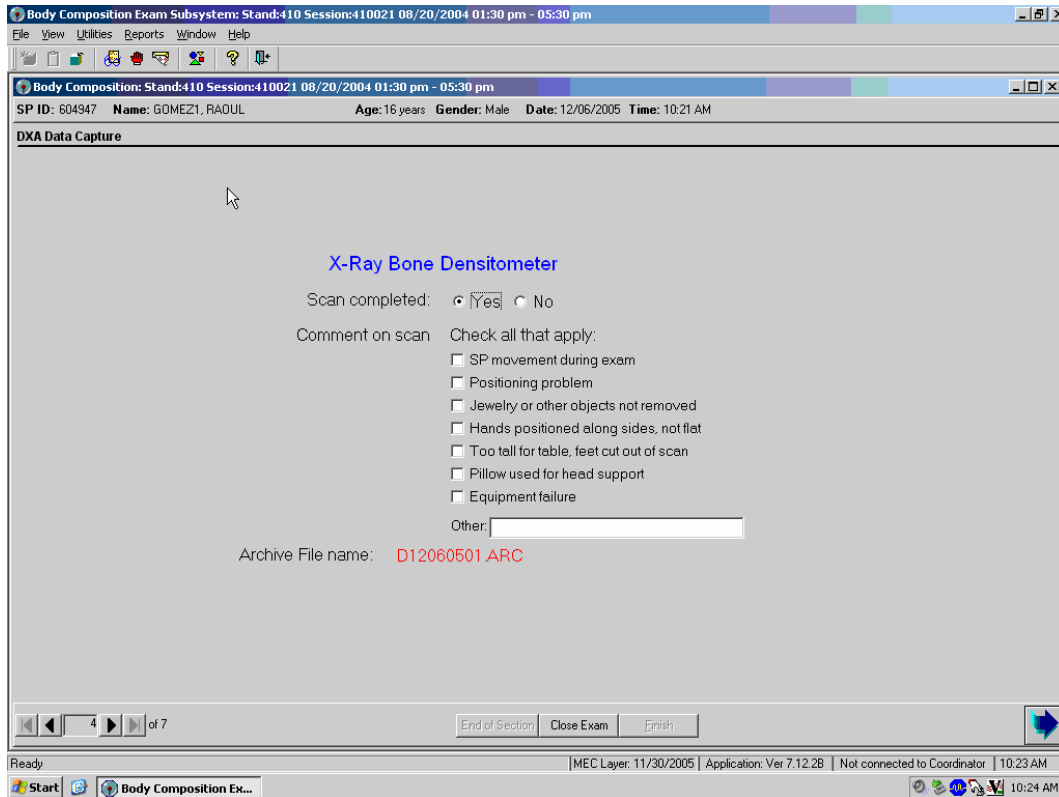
Body Composition Exam Subsystem: Stand:410 Session:410021 08/20/2004 01:30 pm - 05:30 pm

File View Utilities Reports Window Help

Body Composition: Stand:410 Session:410021 08/20/2004 01:30 pm - 05:30 pm

SP ID: 604947 Name: GOMEZ1, RAOUL Age: 16 years Gender: Male Date: 12/06/2005 Time: 10:21 AM

DXA Data Capture

X-Ray Bone Densitometer

Scan completed: Yes No

Comment on scan Check all that apply:

SP movement during exam

Positioning problem

Jewelry or other objects not removed

Hands positioned along sides, not flat

Too tall for table, feet cut out of scan

Pillow used for head support

Equipment failure

Other:

Archive File name: D12060501.ARC

4 of 7

End of Section Close Exam Finish

Ready

MEC Layer: 11/30/2005 | Application: Ver 7.12.2B | Not connected to Coordinator | 10:23 AM

Start Body Composition Ex...

10:24 AM